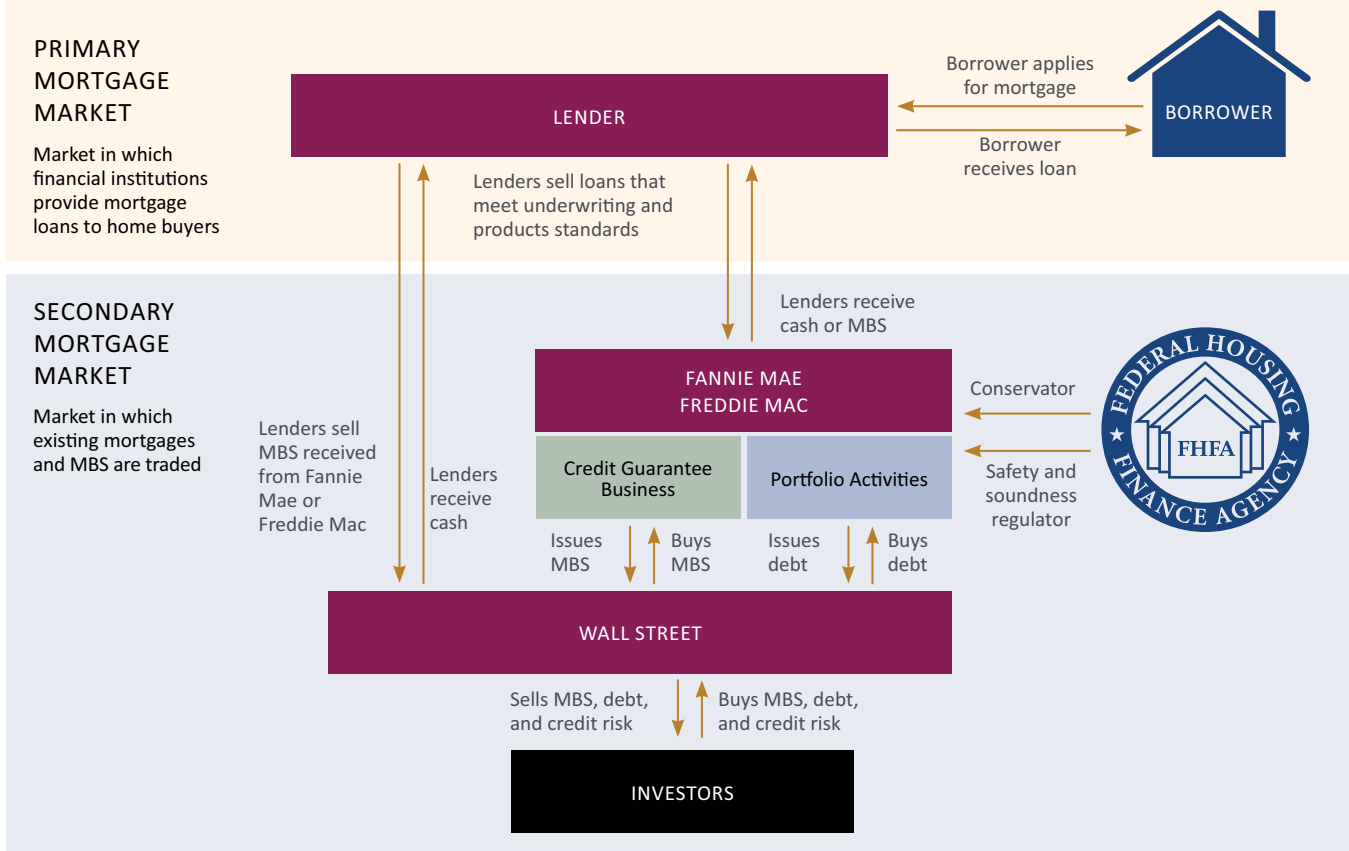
PRIMARY MORTGAGE MARKET

Market in which financial institutions provide mortgage loans to home buyers

LENDER

Borrower applies for mortgage

BORROWER

Borrower receives loan

Lenders sell loans that meet underwriting and products standards

Lenders receive cash or MBS

SECONDARY MORTGAGE MARKET

Market in which existing mortgages and MBS are traded

Lenders sell MBS received from Fannie Mae or Freddie Mac

Lenders receive cash

FANNIE MAE
FREDDIE MAC

Credit Guarantee Business

Portfolio Activities

Conservator

Safety and soundness regulator

FEDERAL HOUSING FINANCE AGENCY

FHFA

Issues MBS

Buys MBS

Issues debt

Buys debt

WALL STREET

Sells MBS, debt, and credit risk

Buys MBS, debt, and credit risk

INVESTORS